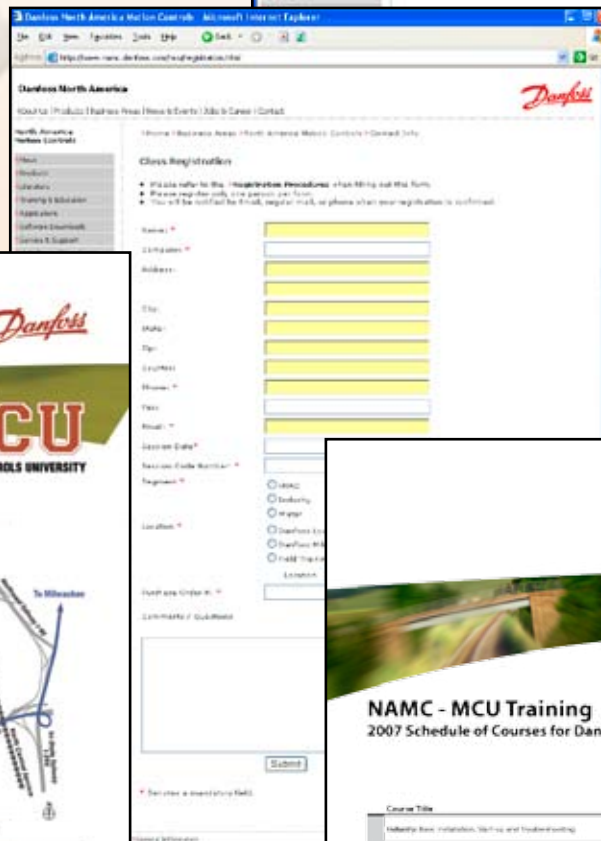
Danfoss North America Motion Controls - Microsoft Internet Explorer

File Edit View Favorites Tools Help

Address http://www.namc.danfoss.com/registration.html

Danfoss North America

About us | Products | Business Areas | News & Events | Jobs & Careers | Contact

Danfoss

North America Motion Controls

News
Products
Literature
Training & Education
Applications
Software Downloads
Service & Support

Home | Business Areas | North America Motion Controls | Contact Info

Class Registration

Please refer to the Registration Procedures when filling out the form.
Please register only one person per form.
You will be notified by Email, regular mail, or phone when your registration is confirmed.

Name: *
Company: *
Address:
City:
State:
Zip:
Country:
Phone: *
Fax:
Email: *
Session Date*
Session Code Number: *
Segment: *
NAMC
Industry
Hvac
Location: *
Danfoss Lo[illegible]
Danfoss M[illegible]
Field Trai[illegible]
Location
Purchase Order #: *
Comments / Questions

Submit

* Denotes a mandatory field.

Danfoss

CU

OLS UNIVERSITY

To Milwaukee

NAMC - MCU Training
2007 Schedule of Courses for Dan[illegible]

Course Title